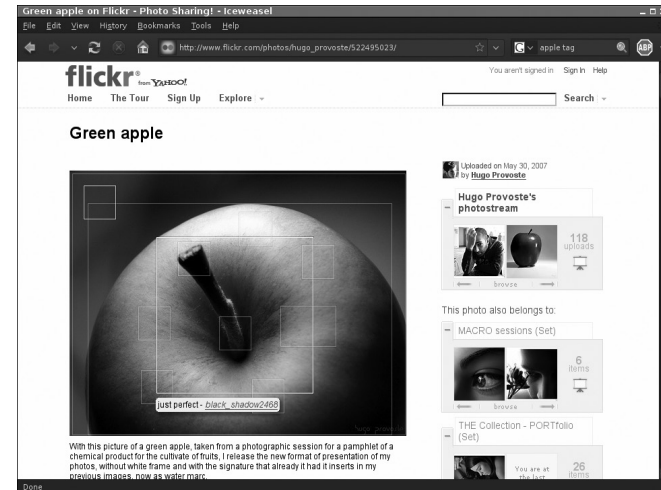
Green apple on Flickr - Photo Sharing! - Iceweasel

File Edit View History Bookmarks Tools Help

http://www.flickr.com/photos/hugo_provoste/522495023/

apple tag

ABP

flickr® from YAHOO!

You aren't signed in Sign In Help

Home The Tour Sign Up Explore

Search

Green apple

just perfect - black_shadow2468

hugo provoste

Uploaded on May 30, 2007 by Hugo Provoste

Hugo Provoste's photostream

118 uploads

browse

This photo also belongs to:

MACRO sessions (Set)

6 items

browse

THE Collection - PORTfolio (Set)

You are at the last

26 items

With this picture of a green apple, taken from a photographic session for a pamphlet of a chemical product for the cultivate of fruits, I release the new format of presentation of my photos, without white frame and with the signature that already it had it inserts in my previous images, now as water marc.

Done